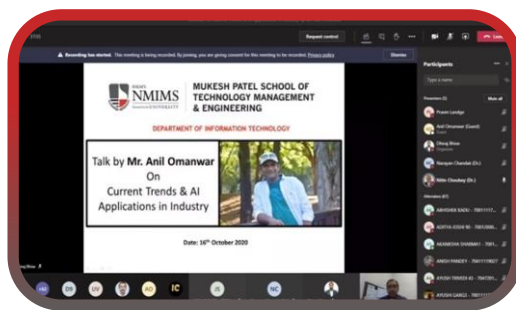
Request control

Recording has started. This meeting is being recorded. By joining, you are giving consent for this meeting to be recorded. Privacy policy

Dismiss

SVKM'S NMIMS DEEMED-TO-BE UNIVERSITY

MUKESH PATEL SCHOOL OF TECHNOLOGY MANAGEMENT & ENGINEERING

DEPARTMENT OF INFORMATION TECHNOLOGY

Talk by Mr. Anil Omanwar On Current Trends & AI Applications in Industry

Date: 16th October 2020

Participants

Type a name

Presenters (5)

Mute all

Pravin Londge

Anil Omanwar (Guest)

Dhiraj Bhise

Organizer

Narayan Chandak (Dr.)

Nitin Choubey (Dr.)

Attendees (61)

ABHISHEK KADU - 70011117...

ADITYA JOSHI 90 - 70013900...

AKANKSHA SHARMA1 - 70011...

ANISH PANDEY - 70011119027

AYUSH TRIVEDI 43 - 7041201...

AYUSH GARG2 - 7001...

DS

UV

AO

IC

JS

NC